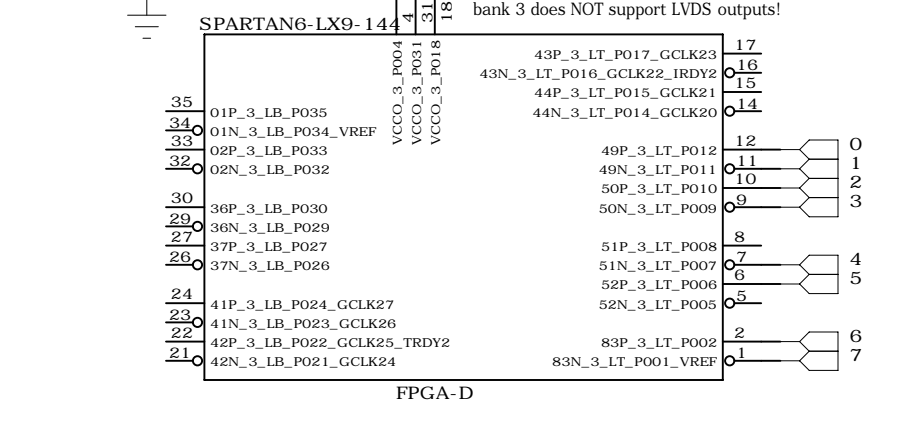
SPARTAN6-LX9-144

4 31 18

bank 3 does NOT support LVDS outputs!

VCCO_3_P004
VCCO_3_P031
VCCO_3_P018

35 01P_3_LB_P035
34 01N_3_LB_P034_VREF
33 02P_3_LB_P033
32 02N_3_LB_P032

30 36P_3_LB_P030
29 36N_3_LB_P029
27 37P_3_LB_P027
26 37N_3_LB_P026

24 41P_3_LB_P024_GCLK27
23 41N_3_LB_P023_GCLK26
22 42P_3_LB_P022_GCLK25_TRDY2
21 42N_3_LB_P021_GCLK24

43P_3_LT_P017_GCLK23 17
43N_3_LT_P016_GCLK22_IRDY2 16
44P_3_LT_P015_GCLK21 15
44N_3_LT_P014_GCLK20 14

49P_3_LT_P012 12
49N_3_LT_P011 11
50P_3_LT_P010 10
50N_3_LT_P009 9

51P_3_LT_P008 8
51N_3_LT_P007 7
52P_3_LT_P006 6
52N_3_LT_P005 5

83P_3_LT_P002 2
83N_3_LT_P001_VREF 1

0
1
2
3
4
5
6
7

FPGA-D